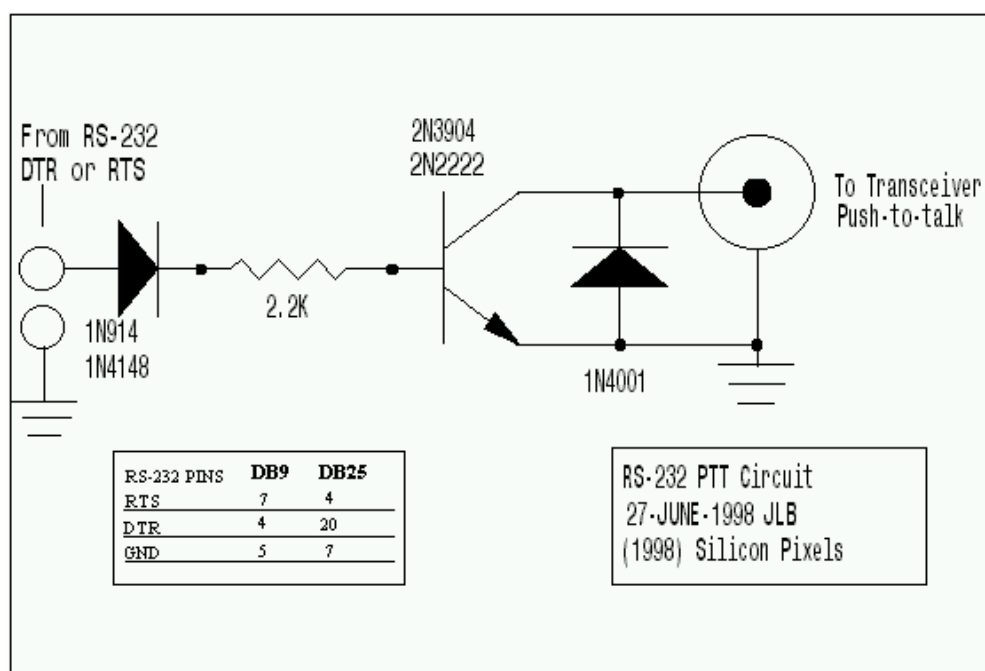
From RS-232
DTR or RTS

1N914
1N4148

2.2K

2N3904
2N2222

1N4001

To Transceiver
Push-to-talk

| RS-232 PINS | DB9 | DB25 |
|---|---|---|
| RTS | 7 | 4 |
| DTR | 4 | 20 |
| GND | 5 | 7 |

RS-232 PTT Circuit
27-JUNE-1998 JLB
(1998) Silicon Pixels